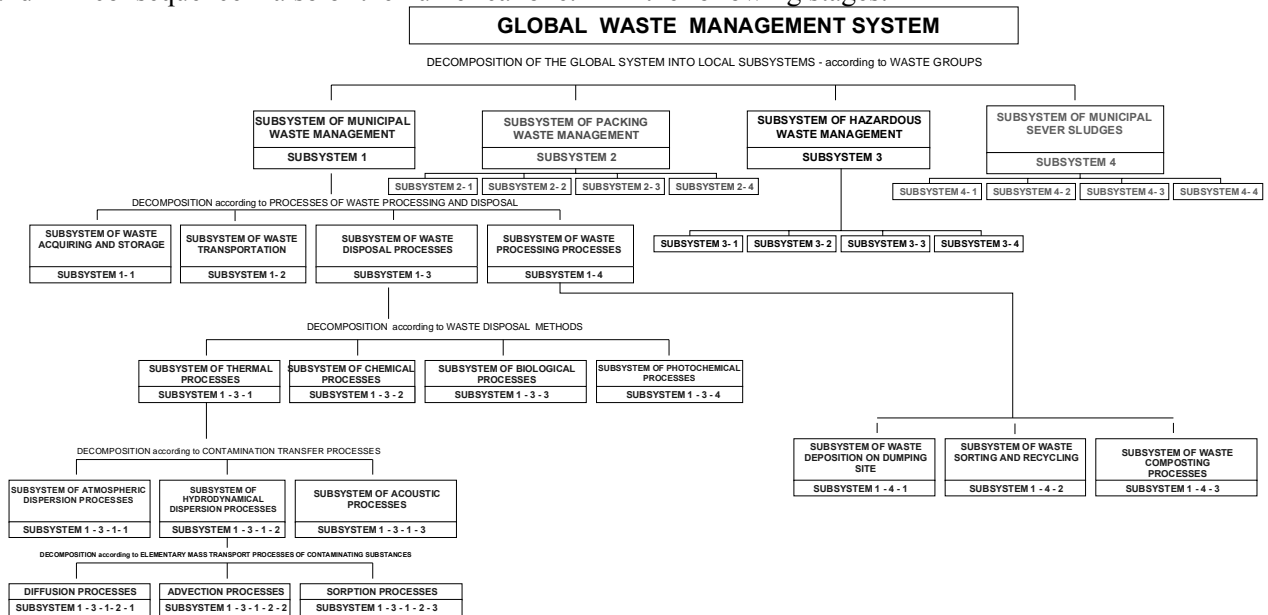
GLOBAL WASTE MANAGEMENT SYSTEM

DECOMPOSITION OF THE GLOBAL SYSTEM INTO LOCAL SUBSYSTEMS - according to WASTE GROUPS

SUBSYSTEM OF MUNICIPAL WASTE MANAGEMENT
SUBSYSTEM 1

SUBSYSTEM OF PACKING WASTE MANAGEMENT
SUBSYSTEM 2

SUBSYSTEM OF HAZARDOUS WASTE MANAGEMENT
SUBSYSTEM 3

SUBSYSTEM OF MUNICIPAL SEVER SLUDGES
SUBSYSTEM 4

SUBSYSTEM 2- 1 SUBSYSTEM 2- 2 SUBSYSTEM 2- 3 SUBSYSTEM 2- 4

SUBSYSTEM 4- 1 SUBSYSTEM 4- 2 SUBSYSTEM 4- 3 SUBSYSTEM 4- 4

DECOMPOSITION according to PROCESSES OF WASTE PROCESSING AND DISPOSAL

SUBSYSTEM OF WASTE ACQUIRING AND STORAGE
SUBSYSTEM 1- 1

SUBSYSTEM OF WASTE TRANSPORTATION
SUBSYSTEM 1- 2

SUBSYSTEM OF WASTE DISPOSAL PROCESSES
SUBSYSTEM 1- 3

SUBSYSTEM OF WASTE PROCESSING PROCESSES
SUBSYSTEM 1- 4

SUBSYSTEM 3- 1 SUBSYSTEM 3- 2 SUBSYSTEM 3- 3 SUBSYSTEM 3- 4

DECOMPOSITION according to WASTE DISPOSAL METHODS

SUBSYSTEM OF THERMAL PROCESSES
SUBSYSTEM 1 - 3 - 1

SUBSYSTEM OF CHEMICAL PROCESSES
SUBSYSTEM 1 - 3 - 2

SUBSYSTEM OF BIOLOGICAL PROCESSES
SUBSYSTEM 1 - 3 - 3

SUBSYSTEM OF PHOTOCHEMICAL PROCESSES
SUBSYSTEM 1 - 3 - 4

DECOMPOSITION according to CONTAMINATION TRANSFER PROCESSES

SUBSYSTEM OF WASTE DEPOSITION ON DUMPING SITE
SUBSYSTEM 1 - 4 - 1

SUBSYSTEM OF WASTE SORTING AND RECYCLING
SUBSYSTEM 1 - 4 - 2

SUBSYSTEM OF WASTE COMPOSTING PROCESSES
SUBSYSTEM 1 - 4 - 3

SUBSYSTEM OF ATMOSPHERIC DISPERSION PROCESSES
SUBSYSTEM 1 - 3 - 1 - 1

SUBSYSTEM OF HYDRODYNAMICAL DISPERSION PROCESSES
SUBSYSTEM 1 - 3 - 1 - 2

SUBSYSTEM OF ACOUSTIC PROCESSES
SUBSYSTEM 1 - 3 - 1 - 3

DECOMPOSITION according to ELEMENTARY MASS TRANSPORT PROCESSES OF CONTAMINATING SUBSTANCES

DIFFUSION PROCESSES
SUBSYSTEM 1 - 3 - 1 - 2 - 1

ADVECTION PROCESSES
SUBSYSTEM 1 - 3 - 1 - 2 - 2

SORPTION PROCESSES
SUBSYSTEM 1 - 3 - 1 - 2 - 3